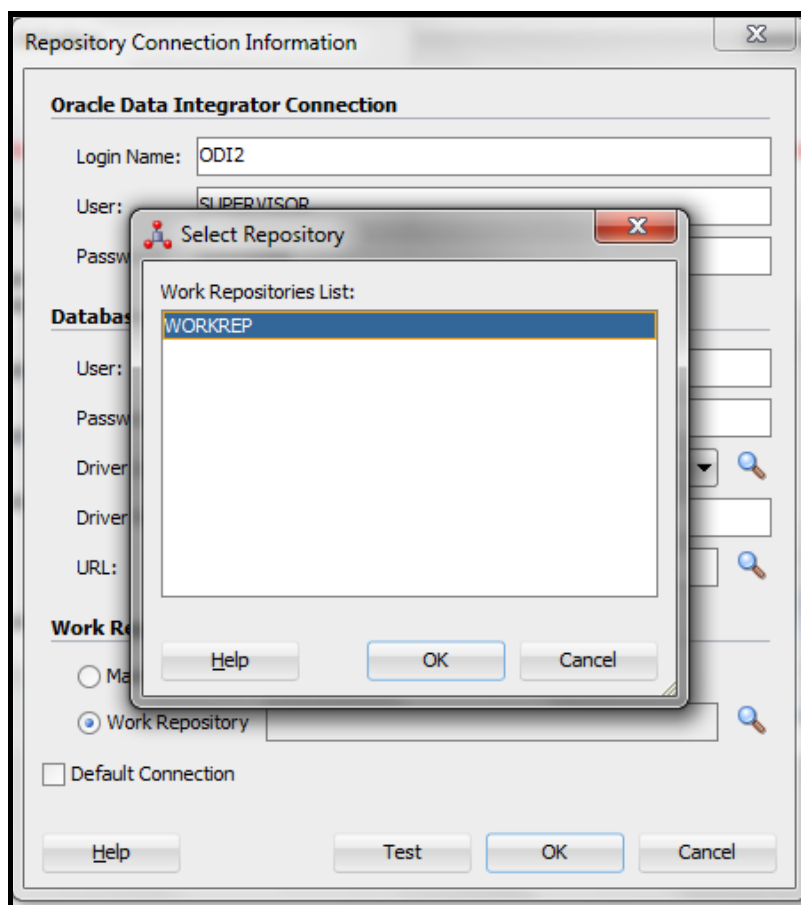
Repository Connection Information

Oracle Data Integrator Connection

Login Name: ODI2

User: SUPERVISOR

Passw

Databas

User:

Passw

Driver

Driver

URL:

Work Re

Ma

Work Repository

Default Connection

Help

Test

OK

Cancel

Select Repository

Work Repositories List:

WORKREP

Help

OK

Cancel